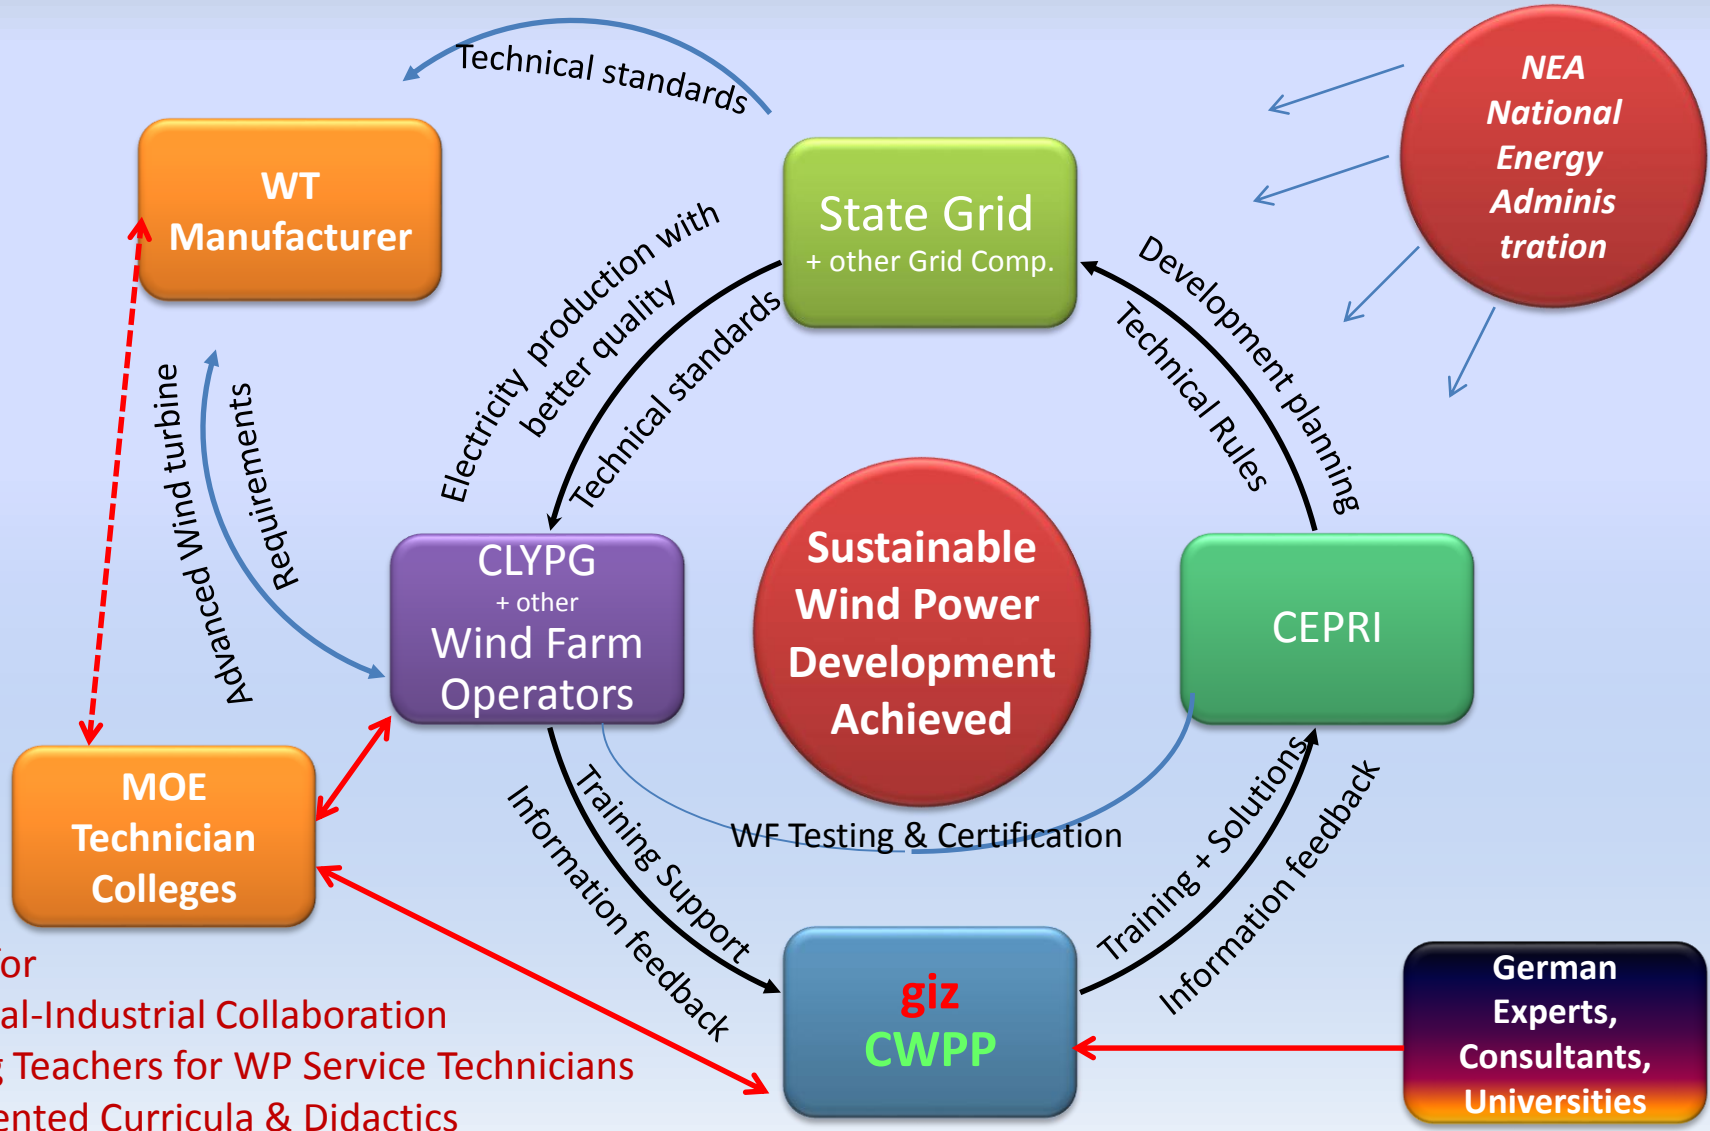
Technical standards

WT Manufacturer

NEA National Energy Adminis tration

State Grid
+ other Grid Comp.

Electricity production with better quality

Technical standards

Development planning

Technical Rules

Advanced Wind turbine

Requirements

CLYPG
+ other
Wind Farm Operators

Sustainable Wind Power Development Achieved

CEPRI

MOE Technician Colleges

Training Support

Information feedback

WF Testing & Certification

Training + Solutions

Information feedback

giz
CWPP

German Experts, Consultants, Universities

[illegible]or
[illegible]al-Industrial Collaboration
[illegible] Teachers for WP Service Technicians
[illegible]ented Curricula & Didactics